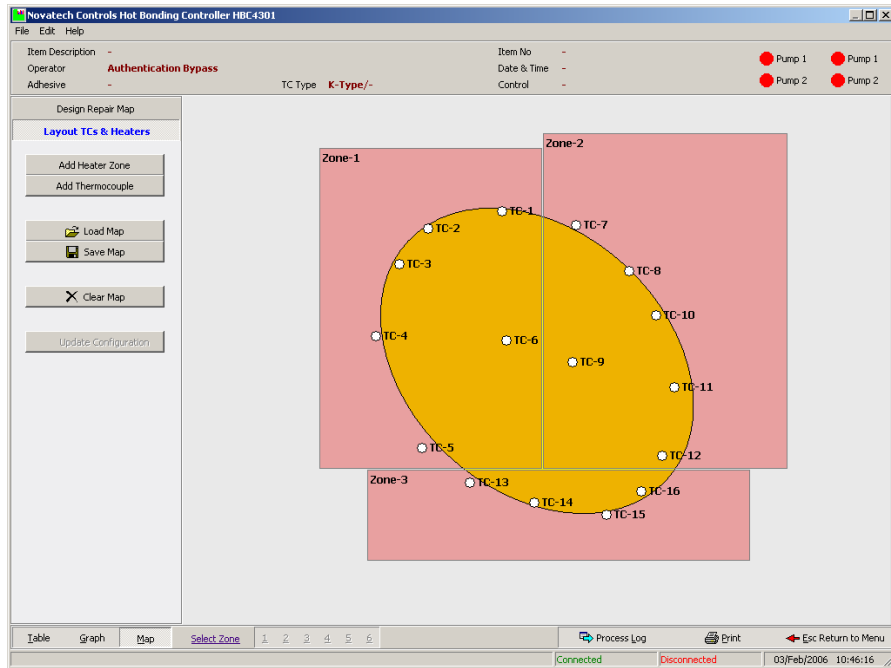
Novatech Controls Hot Bonding Controller HBC4301

File Edit Help

Item Description -
Operator Authentication Bypass
Adhesive -
TC Type K-Type/-
Item No -
Date & Time -
Control -

Pump 1
Pump 2
Pump 1
Pump 2

Design Repair Map
Layout TCs & Heaters

Add Heater Zone
Add Thermocouple

Load Map
Save Map

Clear Map

Update Configuration

Zone-1
Zone-2
Zone-3

TC-1
TC-2
TC-3
TC-4
TC-5
TC-6
TC-7
TC-8
TC-9
TC-10
TC-11
TC-12
TC-13
TC-14
TC-15
TC-16

Table Graph Map Select Zone 1 2 3 4 5 6 Process Log Print Esc Return to Menu

Connected Disconnected 03/Feb/2006 10:46:16